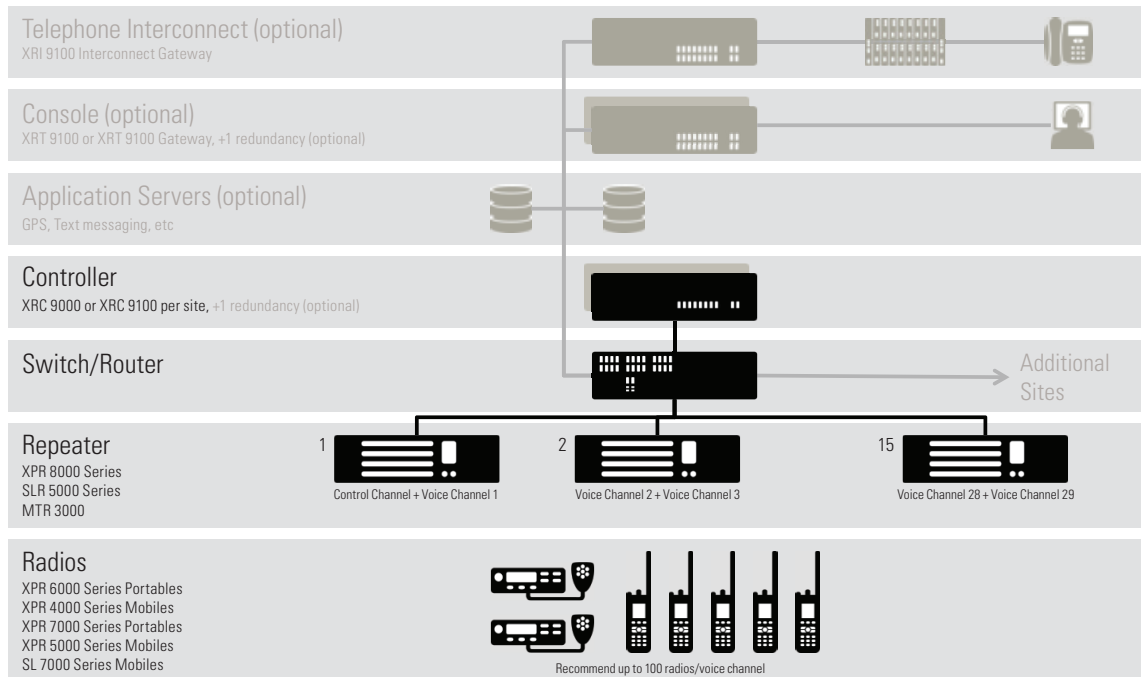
Telephone Interconnect (optional)
XRI 9100 Interconnect Gateway

Console (optional)
XRT 9100 or XRT 9100 Gateway, +1 redundancy (optional)

Application Servers (optional)
GPS, Text messaging, etc

Controller
XRC 9000 or XRC 9100 per site, +1 redundancy (optional)

Switch/Router

Additional Sites

Repeater
XPR 8000 Series
SLR 5000 Series
MTR 3000

1
Control Channel + Voice Channel 1

2
Voice Channel 2 + Voice Channel 3

15
Voice Channel 28 + Voice Channel 29

Radios
XPR 6000 Series Portables
XPR 4000 Series Mobiles
XPR 7000 Series Portables
XPR 5000 Series Mobiles
SL 7000 Series Mobiles

Recommend up to 100 radios/voice channel